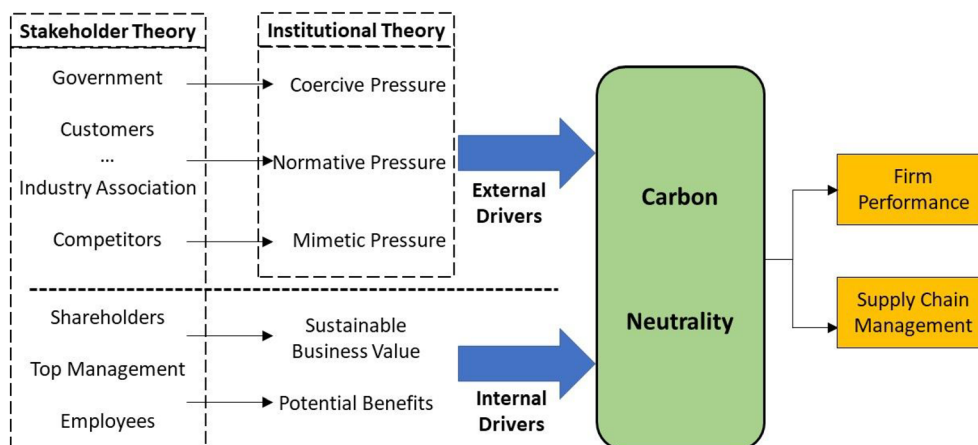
Stakeholder Theory

Government

Customers
...
Industry Association

Competitors

Institutional Theory

Coercive Pressure

Normative Pressure

Mimetic Pressure

External Drivers

Shareholders

Top Management

Employees

Sustainable Business Value

Potential Benefits

Internal Drivers

Carbon

Neutrality

Firm Performance

Supply Chain Management